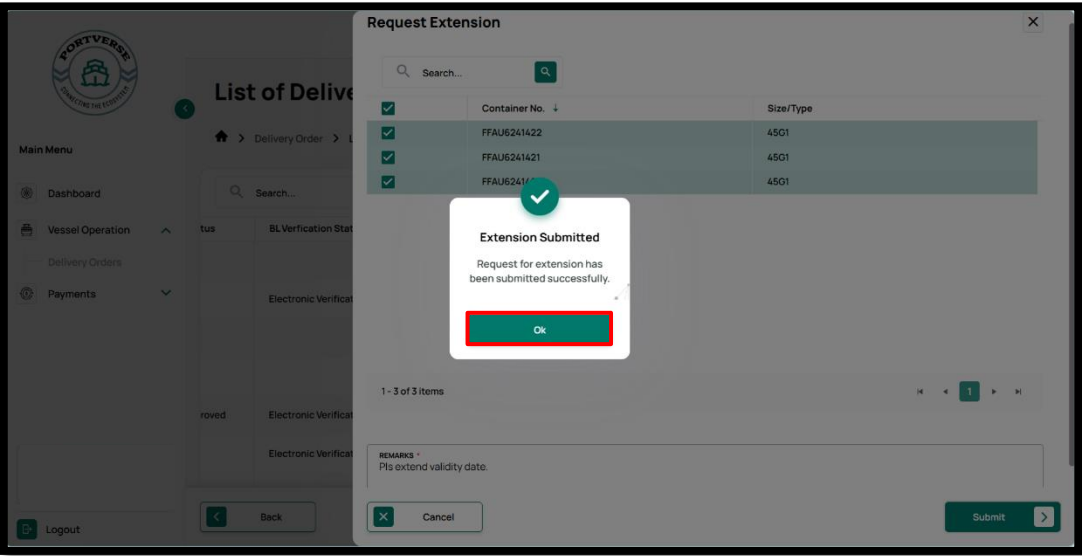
PORTVERSE
CONNECTING THE ECOSYSTEM

Main Menu

Dashboard

Vessel Operation

Delivery Orders

Payments

Logout

List of Delive

Delivery Order >

Search...

tus

BL Verfication Stat

Electronic Verificat

roved

Electronic Verificat

Electronic Verificat

Back

Request Extension

Search...

| | Container No. ↓ | Size/Type |
|---|---|---|
| ☑ | FFAU6241422 | 45G1 |
| ☑ | FFAU6241421 | 45G1 |
| ☑ | FFAU6241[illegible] | 45G1 |

Extension Submitted

Request for extension has been submitted successfully.

Ok

1 - 3 of 3 items

1

REMARKS *
Pls extend validity date.

Cancel

Submit